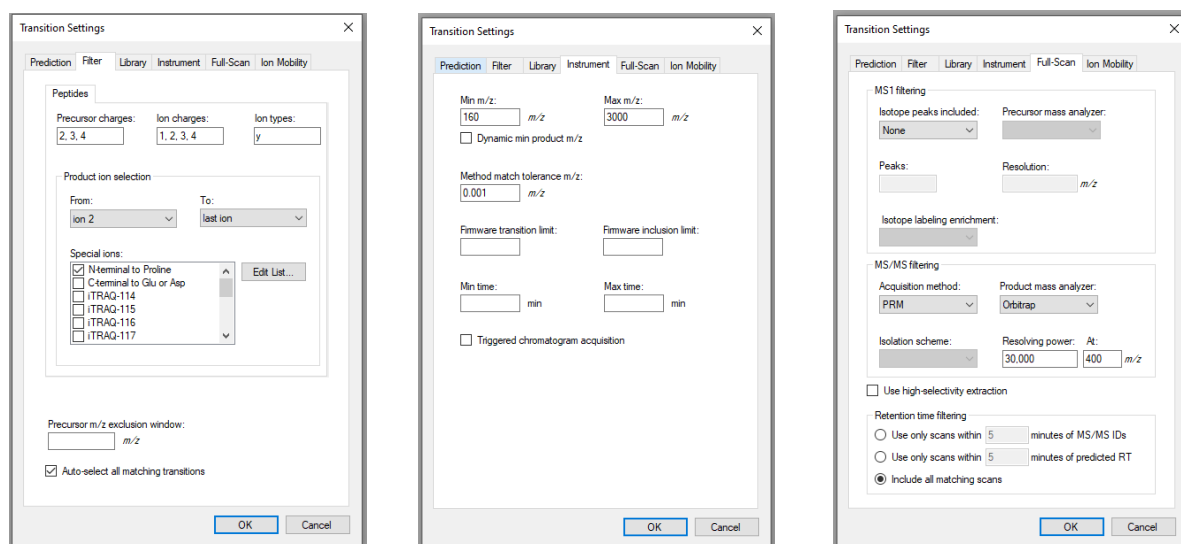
Transition Settings

Prediction Filter Library Instrument Full-Scan Ion Mobility

Peptides

Precursor charges: 2, 3, 4
Ion charges: 1, 2, 3, 4
Ion types: y

Product ion selection
From: ion 2
To: last ion

Special ions:
N-terminal to Proline
C-terminal to Glu or Asp
iTRAQ-114
iTRAQ-115
iTRAQ-116
iTRAQ-117

Edit List...

Precursor m/z exclusion window:
m/z

Auto-select all matching transitions

OK Cancel

Transition Settings

Prediction Filter Library Instrument Full-Scan Ion Mobility

Min m/z: 160 m/z
Max m/z: 3000 m/z
Dynamic min product m/z

Method match tolerance m/z: 0.001 m/z

Firmware transition limit:
Firmware inclusion limit:

Min time: min
Max time: min

Triggered chromatogram acquisition

OK Cancel

Transition Settings

Prediction Filter Library Instrument Full-Scan Ion Mobility

MS1 filtering
Isotope peaks included: None
Precursor mass analyzer:
Peaks:
Resolution: m/z
Isotope labeling enrichment:

MS/MS filtering
Acquisition method: PRM
Product mass analyzer: Orbitrap
Isolation scheme:
Resolving power: 30,000
At: 400 m/z

Use high-selectivity extraction

Retention time filtering
Use only scans within 5 minutes of MS/MS IDs
Use only scans within 5 minutes of predicted RT
Include all matching scans

OK Cancel